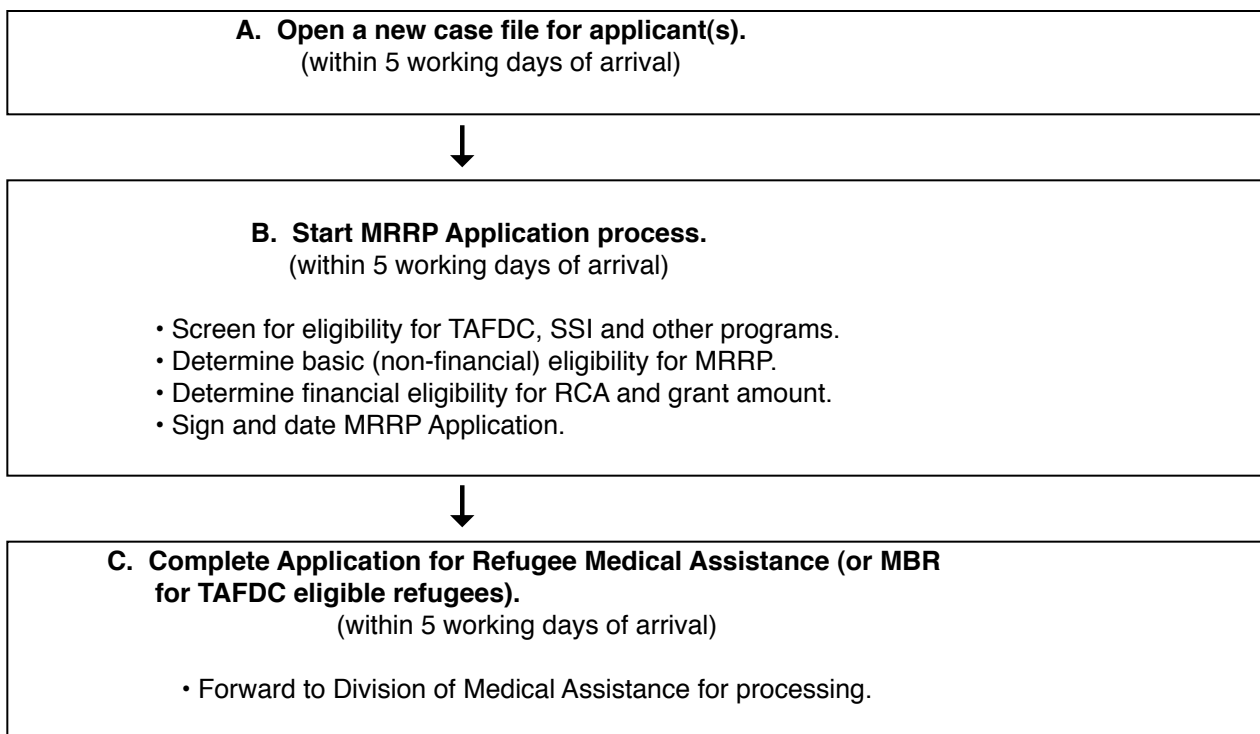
**A. Open a new case file for applicant(s).**
(within 5 working days of arrival)

**B. Start MRRP Application process.**
(within 5 working days of arrival)

• Screen for eligibility for TAFDC, SSI and other programs.
• Determine basic (non-financial) eligibility for MRRP.
• Determine financial eligibility for RCA and grant amount.
• Sign and date MRRP Application.

**C. Complete Application for Refugee Medical Assistance (or MBR for TAFDC eligible refugees).**
(within 5 working days of arrival)

• Forward to Division of Medical Assistance for processing.